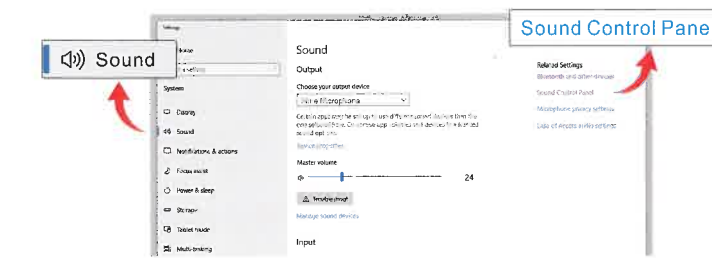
Sound

Sound Control Pane

Settings

Home

System

Display

Sound

Notifications & actions

Focus assist

Power & sleep

Storage

Tablet mode

Multi-tasking

Sound

Output

Choose your output device

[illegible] Microphone

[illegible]

Device properties

Master volume

24

Troubleshoot

Manage sound devices

Input

Related Settings

Bluetooth and other devices

Sound Control Panel

Microphone privacy settings

Ease of Access audio settings